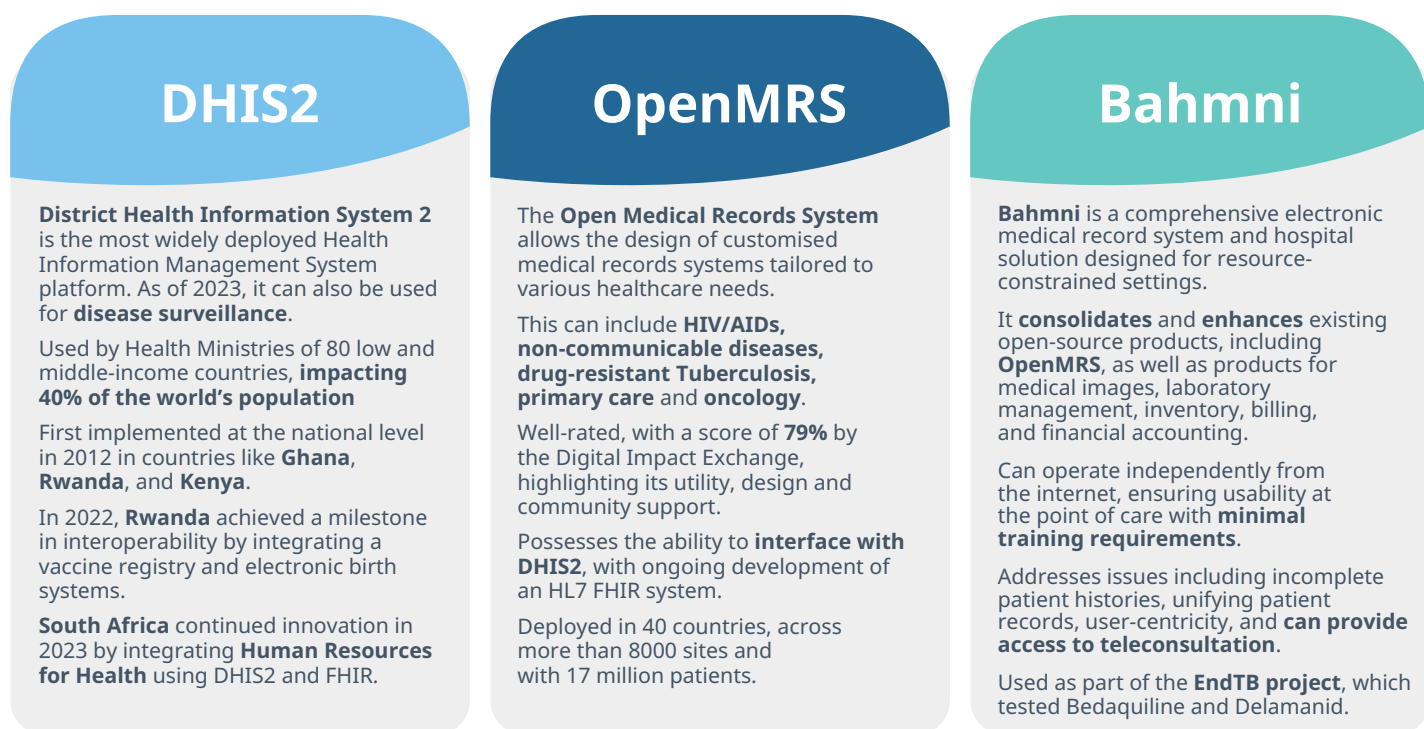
DHIS2

District Health Information System 2 is the most widely deployed Health Information Management System platform. As of 2023, it can also be used for disease surveillance.

Used by Health Ministries of 80 low and middle-income countries, impacting 40% of the world's population

First implemented at the national level in 2012 in countries like Ghana, Rwanda, and Kenya.

In 2022, Rwanda achieved a milestone in interoperability by integrating a vaccine registry and electronic birth systems.

South Africa continued innovation in 2023 by integrating Human Resources for Health using DHIS2 and FHIR.

OpenMRS

The Open Medical Records System allows the design of customised medical records systems tailored to various healthcare needs.

This can include HIV/AIDs, non-communicable diseases, drug-resistant Tuberculosis, primary care and oncology.

Well-rated, with a score of 79% by the Digital Impact Exchange, highlighting its utility, design and community support.

Possesses the ability to interface with DHIS2, with ongoing development of an HL7 FHIR system.

Deployed in 40 countries, across more than 8000 sites and with 17 million patients.

Bahmni

Bahmni is a comprehensive electronic medical record system and hospital solution designed for resource-constrained settings.

It consolidates and enhances existing open-source products, including OpenMRS, as well as products for medical images, laboratory management, inventory, billing, and financial accounting.

Can operate independently from the internet, ensuring usability at the point of care with minimal training requirements.

Addresses issues including incomplete patient histories, unifying patient records, user-centricity, and can provide access to teleconsultation.

Used as part of the EndTB project, which tested Bedaquiline and Delamanid.